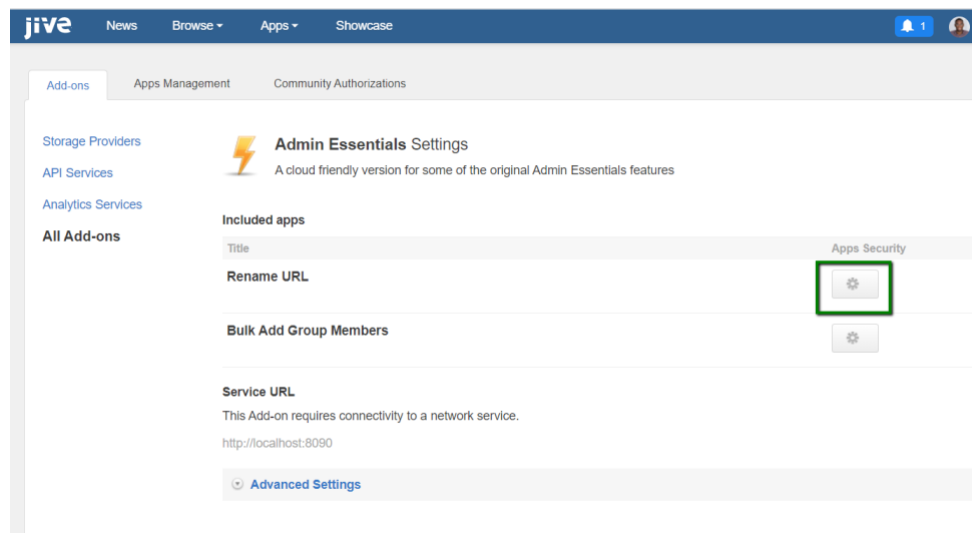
jive News Browse Apps Showcase 1

Add-ons Apps Management Community Authorizations

Storage Providers
API Services
Analytics Services
All Add-ons

Admin Essentials Settings
A cloud friendly version for some of the original Admin Essentials features

Included apps

| Title | Apps Security |
|---|---|
| Rename URL | |
| Bulk Add Group Members | |

Service URL
This Add-on requires connectivity to a network service.
http://localhost:8090

Advanced Settings